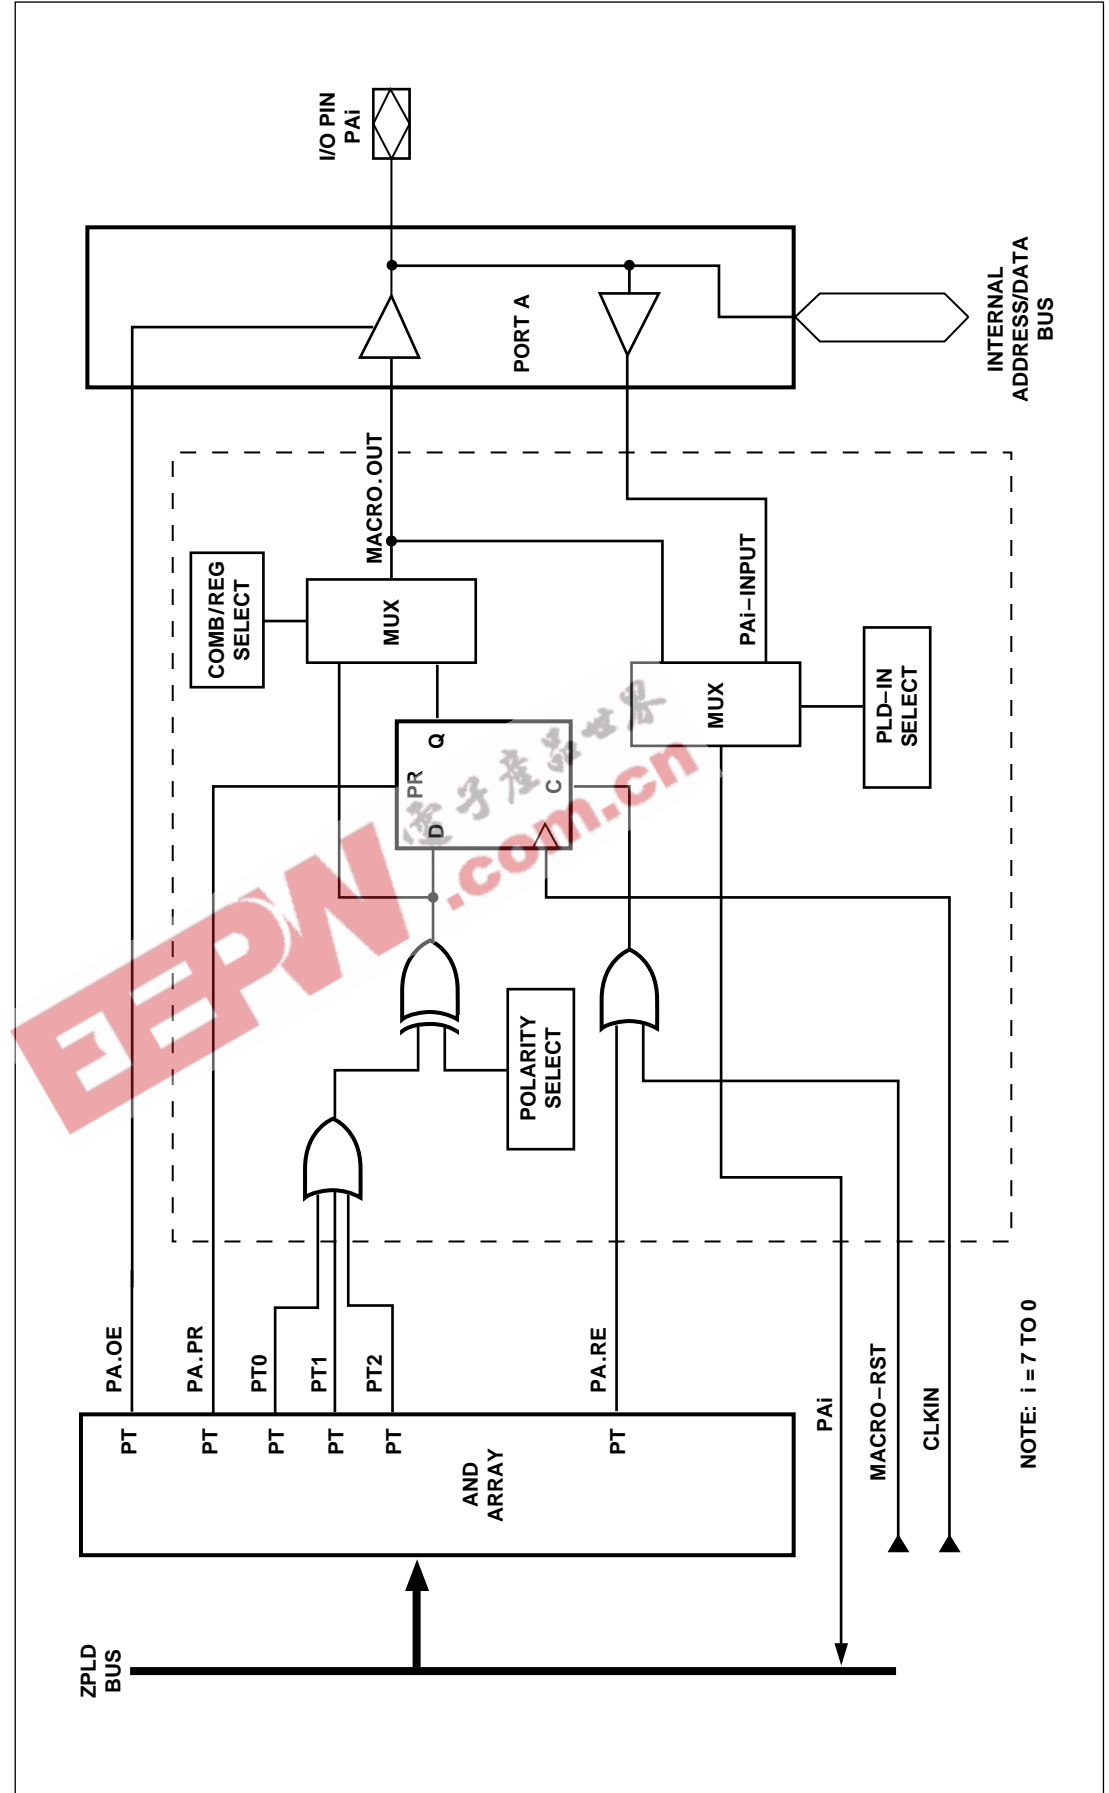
I/O PIN
PAi

PORT A

INTERNAL
ADDRESS/DATA
BUS

MACRO.OUT

COMB/REG
SELECT

MUX

PAi−INPUT

MUX

PLD−IN
SELECT

PR
Q
D
C

POLARITY
SELECT

PA.OE
PA.PR
PT0
PT1
PT2
PA.RE

PT
PT
PT
PT
PT
PT

AND
ARRAY

PAi
MACRO−RST
CLKIN

NOTE: i = 7 TO 0

ZPLD
BUS

EEPW
电子产品世界
.com.cn